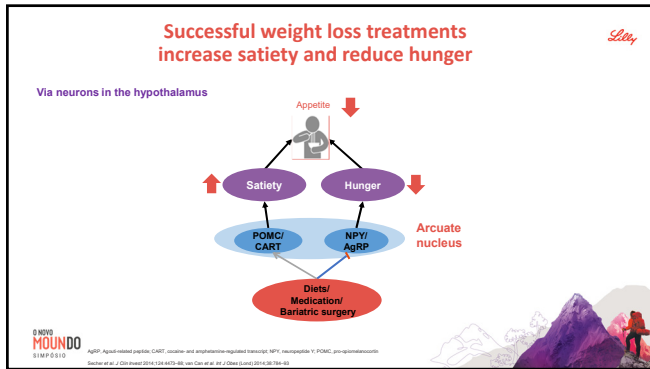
Successful weight loss treatments increase satiety and reduce hunger

Lilly

Via neurons in the hypothalamus

Appetite

Satiety

Hunger

POMC/ CART

NPY/ AgRP

Arcuate nucleus

Diets/ Medication/ Bariatric surgery

O NOVO MUNDO SIMPÓSIO

AgRP, Agouti-related peptide; CART, cocaine- and amphetamine-regulated transcript; NPY, neuropeptide Y; POMC, pro-opiomelanocortin

Secher et al. J Clin Invest 2014;124:4473–88; van Can et al. Int J Obes (Lond) 2014;38:784–93